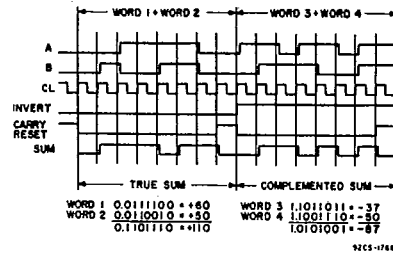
WORD 1 + WORD 2

WORD 3 + WORD 4

A

B

CL

INVERT

CARRY RESET

SUM

TRUE SUM

COMPLEMENTED SUM

WORD 1 0.0111100 = +60
WORD 2 0.0110010 = +50
0.1101110 = +110

WORD 3 1.1011011 = -37
WORD 4 1.1001110 = -50
1.0101001 = -87

92CS-1766